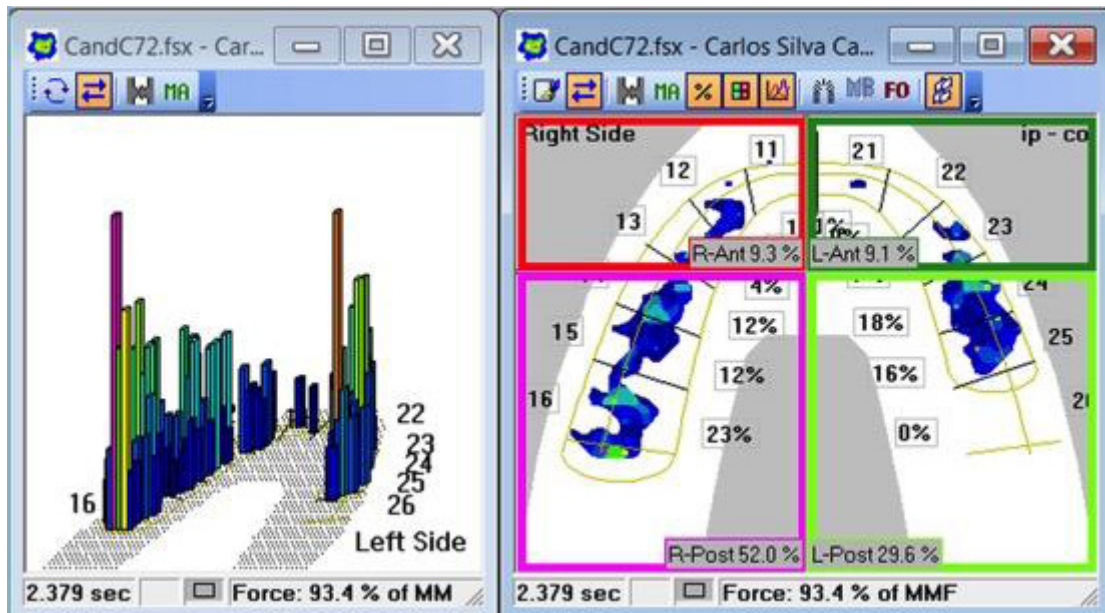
CandC72.fsx - Car...

MA

22
23
24
25
26
16
Left Side

2.379 sec
Force: 93.4 % of MM

CandC72.fsx - Carlos Silva Ca...

MA % MB FO

Right Side
ip - co
11
12
13
1
21
22
23
R-Ant 9.3 %
L-Ant 9.1 %
4%
24
15
12%
18%
25
12%
16%
16
20
23%
0%
R-Post 52.0 %
L-Post 29.6 %

2.379 sec
Force: 93.4 % of MMF